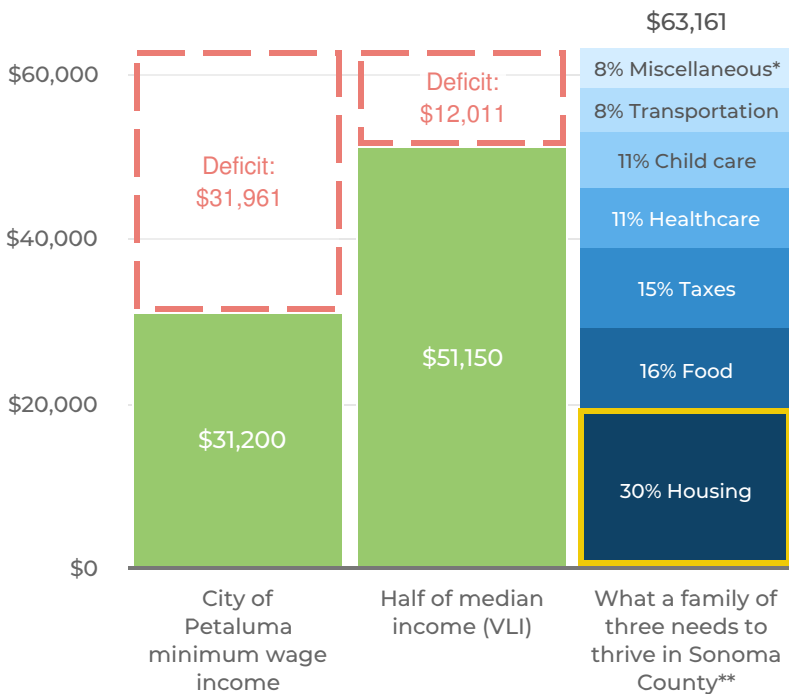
$63,161

$60,000

$40,000

$20,000

$0

Deficit: $31,961

$31,200

Deficit: $12,011

$51,150

8% Miscellaneous*

8% Transportation

11% Child care

11% Healthcare

15% Taxes

16% Food

30% Housing

City of Petaluma minimum wage income

Half of median income (VLI)

What a family of three needs to thrive in Sonoma County**